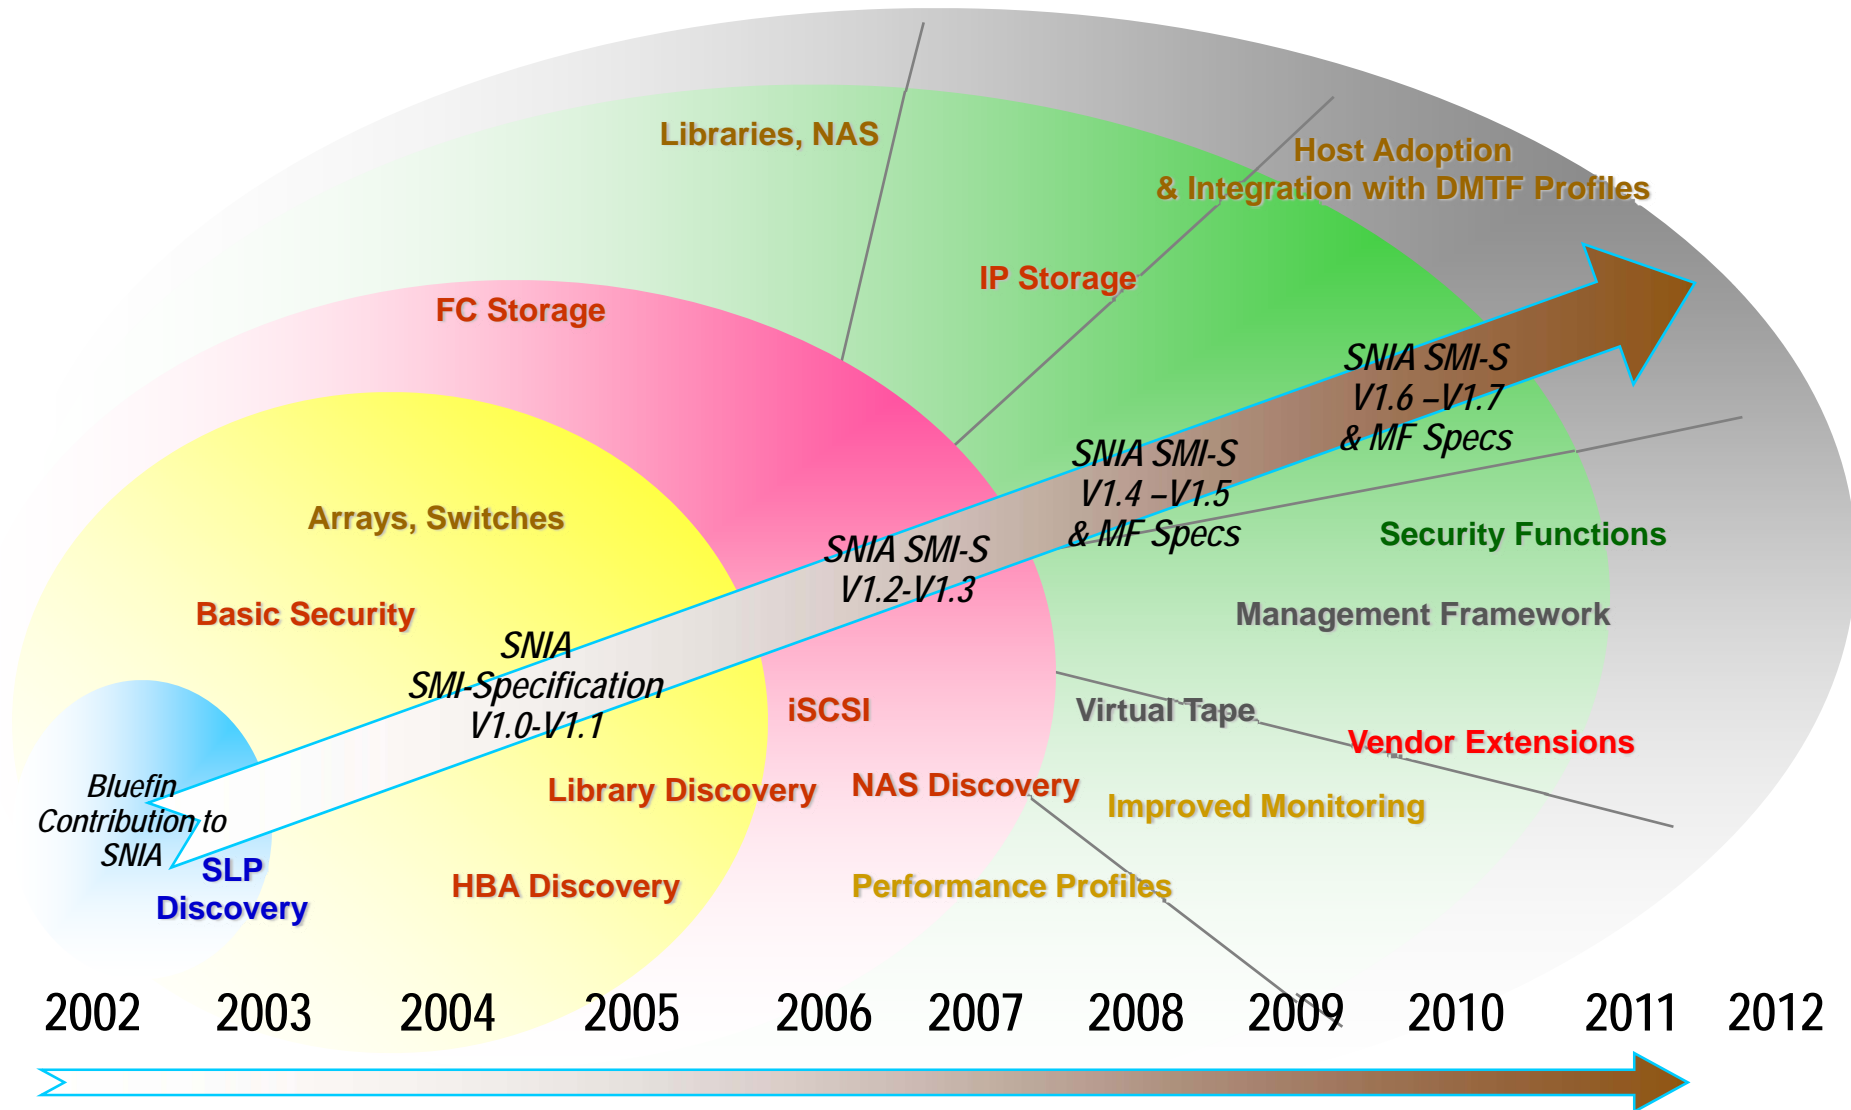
Libraries, NAS

Host Adoption
& Integration with DMTF Profiles

IP Storage

FC Storage

SNIA SMI-S
V1.6 –V1.7
& MF Specs

SNIA SMI-S
V1.4 –V1.5
& MF Specs

Arrays, Switches

SNIA SMI-S
V1.2-V1.3

Security Functions

Basic Security

Management Framework

SNIA
SMI-Specification
V1.0-V1.1

iSCSI

Virtual Tape

Vendor Extensions

Bluefin
Contribution to
SNIA

Library Discovery

NAS Discovery

Improved Monitoring

SLP
Discovery

HBA Discovery

Performance Profiles

2002 2003 2004 2005 2006 2007 2008 2009 2010 2011 2012